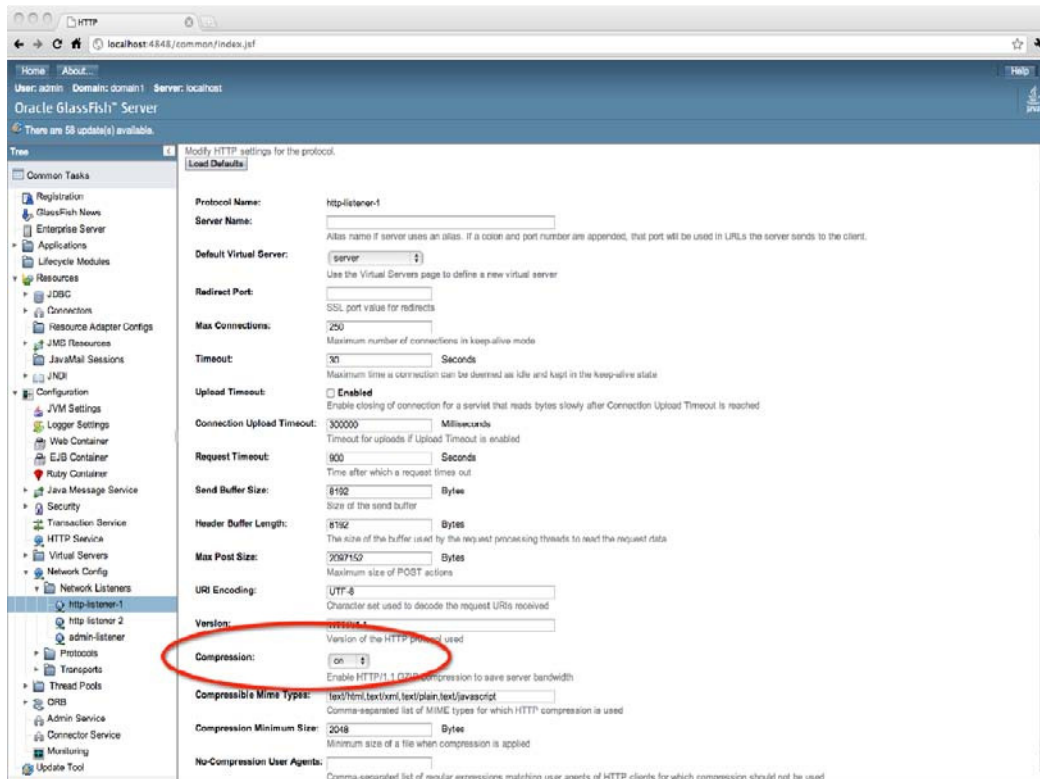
HTTP

localhost:4848/common/index.jsf

Home About...

Help

User: admin Domain: domain1 Server: localhost

Oracle GlassFish™ Server

There are 58 update(s) available.

Tree

Common Tasks

Registration

GlassFish News

Enterprise Server

Applications

Lifecycle Modules

Resources

JDBC

Connectors

Resource Adapter Configs

JMS Resources

JavaMail Sessions

JNDI

Configuration

JVM Settings

Logger Settings

Web Container

EJB Container

Ruby Container

Java Message Service

Security

Transaction Service

HTTP Service

Virtual Servers

Network Config

Network Listeners

http-listener-1

http listener 2

admin-listener

Protocols

Transports

Thread Pools

ORB

Admin Service

Connector Service

Monitoring

Update Tool

Modify HTTP settings for the protocol.

Load Defaults

Protocol Name: http-listener-1

Server Name:

Alias name if server uses an alias. If a colon and port number are appended, that port will be used in URLs the server sends to the client.

Default Virtual Server: server

Use the Virtual Servers page to define a new virtual server

Redirect Port:

SSL port value for redirects

Max Connections: 250

Maximum number of connections in keep-alive mode

Timeout: 30 Seconds

Maximum time a connection can be deemed as idle and kept in the keep-alive state

Upload Timeout: Enabled

Enable closing of connection for a servlet that reads bytes slowly after Connection Upload Timeout is reached

Connection Upload Timeout: 300000 Milliseconds

Timeout for uploads if Upload Timeout is enabled

Request Timeout: 900 Seconds

Time after which a request times out

Send Buffer Size: 8192 Bytes

Size of the send buffer

Header Buffer Length: 8192 Bytes

The size of the buffer used by the request processing threads to read the request data

Max Post Size: 2097152 Bytes

Maximum size of POST actions

URI Encoding: UTF-8

Character set used to decode the request URIs received

Version: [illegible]

Version of the HTTP protocol used

Compression: on

Enable HTTP/1.1 GZIP compression to save server bandwidth

Compressible Mime Types: text/html,text/xml,text/plain,text/javascript

Comma-separated list of MIME types for which HTTP compression is used

Compression Minimum Size: 2048 Bytes

Minimum size of a file when compression is applied

No-Compression User Agents:

Comma-separated list of regular expressions matching user agents of HTTP clients for which compression should not be used